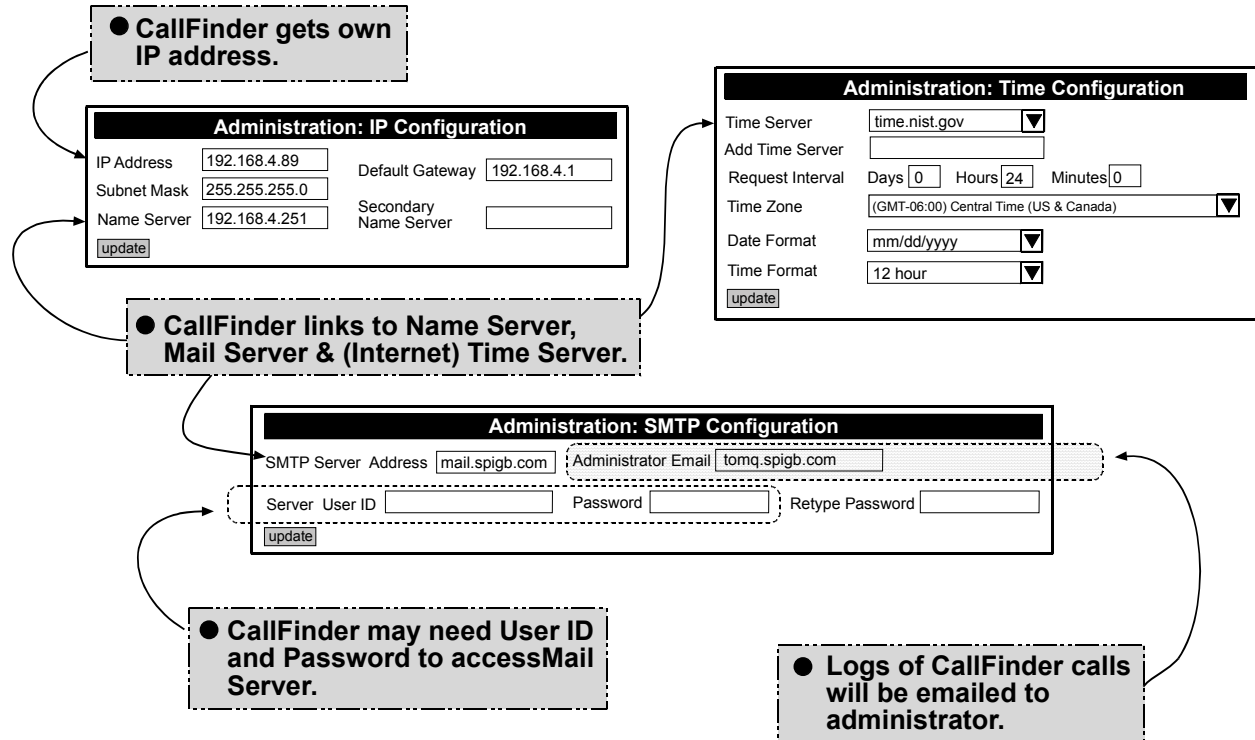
● CallFinder gets own IP address.

Administration: IP Configuration

IP Address 192.168.4.89
Subnet Mask 255.255.255.0
Name Server 192.168.4.251
Default Gateway 192.168.4.1
Secondary Name Server
update

Administration: Time Configuration

Time Server time.nist.gov
Add Time Server
Request Interval Days 0 Hours 24 Minutes 0
Time Zone (GMT-06:00) Central Time (US & Canada)
Date Format mm/dd/yyyy
Time Format 12 hour
update

● CallFinder links to Name Server, Mail Server & (Internet) Time Server.

Administration: SMTP Configuration

SMTP Server Address mail.spigb.com
Administrator Email tomq.spigb.com
Server User ID
Password
Retype Password
update

● CallFinder may need User ID and Password to accessMail Server.

● Logs of CallFinder calls will be emailed to administrator.